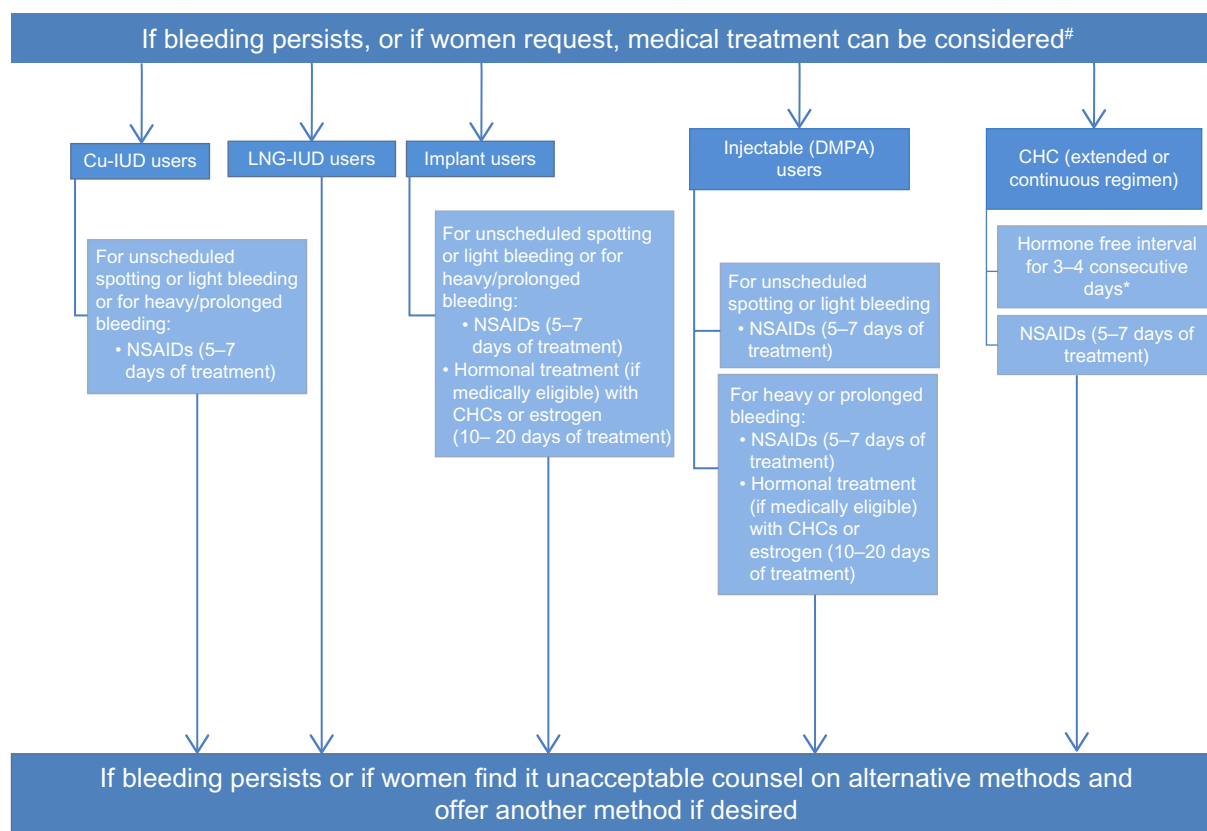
If bleeding persists, or if women request, medical treatment can be considered$^{\#}$

Cu-IUD users

For unscheduled spotting or light bleeding or for heavy/prolonged bleeding:
• NSAIDs (5–7 days of treatment)

LNG-IUD users

Implant users

For unscheduled spotting or light bleeding or for heavy/prolonged bleeding:
• NSAIDs (5–7 days of treatment)
• Hormonal treatment (if medically eligible) with CHCs or estrogen (10– 20 days of treatment)

Injectable (DMPA) users

For unscheduled spotting or light bleeding
• NSAIDs (5–7 days of treatment)

For heavy or prolonged bleeding:
• NSAIDs (5–7 days of treatment)
• Hormonal treatment (if medically eligible) with CHCs or estrogen (10–20 days of treatment)

CHC (extended or continuous regimen)

Hormone free interval for 3–4 consecutive days*

NSAIDs (5–7 days of treatment)

If bleeding persists or if women find it unacceptable counsel on alternative methods and offer another method if desired